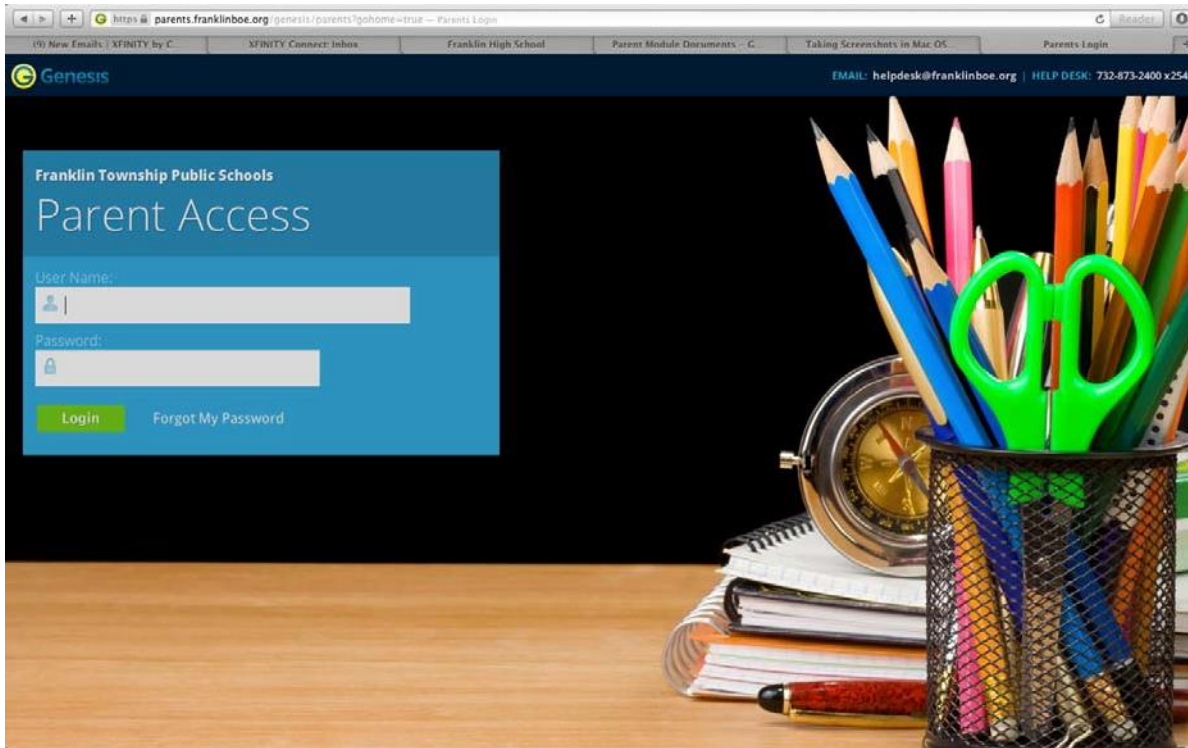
https parents.franklinboe.org/genesis/parents?gohome=true — Parents Login

Reader

(9) New Emails | XFINITY by C... | XFINITY Connect: Inbox | Franklin High School | Parent Module Documents – G... | Taking Screenshots in Mac OS... | Parents Login

Genesis

EMAIL: helpdesk@franklinboe.org | HELP DESK: 732-873-2400 x254

Franklin Township Public Schools

Parent Access

User Name:

Password:

Login

Forgot My Password